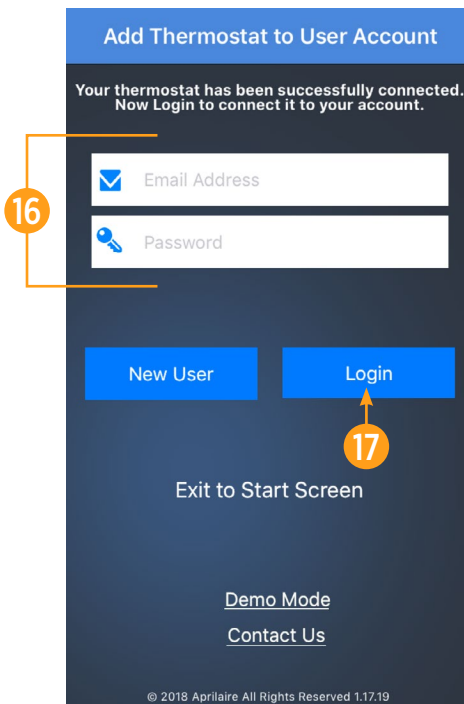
Add Thermostat to User Account

Your thermostat has been successfully connected. Now Login to connect it to your account.

16

Email Address

Password

New User

Login

17

Exit to Start Screen

Demo Mode

Contact Us

© 2018 Aprilaire All Rights Reserved 1.17.19